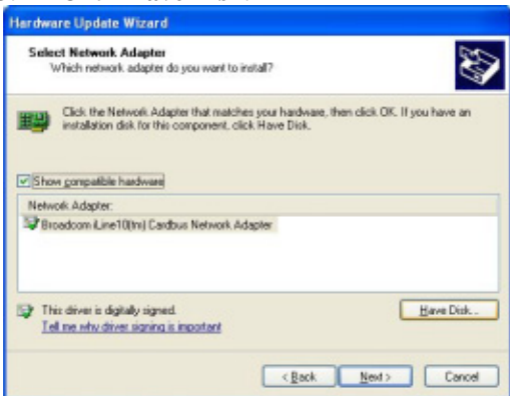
Hardware Update Wizard

Select Network Adapter
Which network adapter do you want to install?

Click the Network Adapter that matches your hardware, then click OK. If you have an installation disk for this component, click Have Disk.

Show compatible hardware

Network Adapter:

Broadcom iLine10(tm) Cardbus Network Adapter

This driver is digitally signed.
Tell me why driver signing is important

Have Disk...

< Back
Next >
Cancel